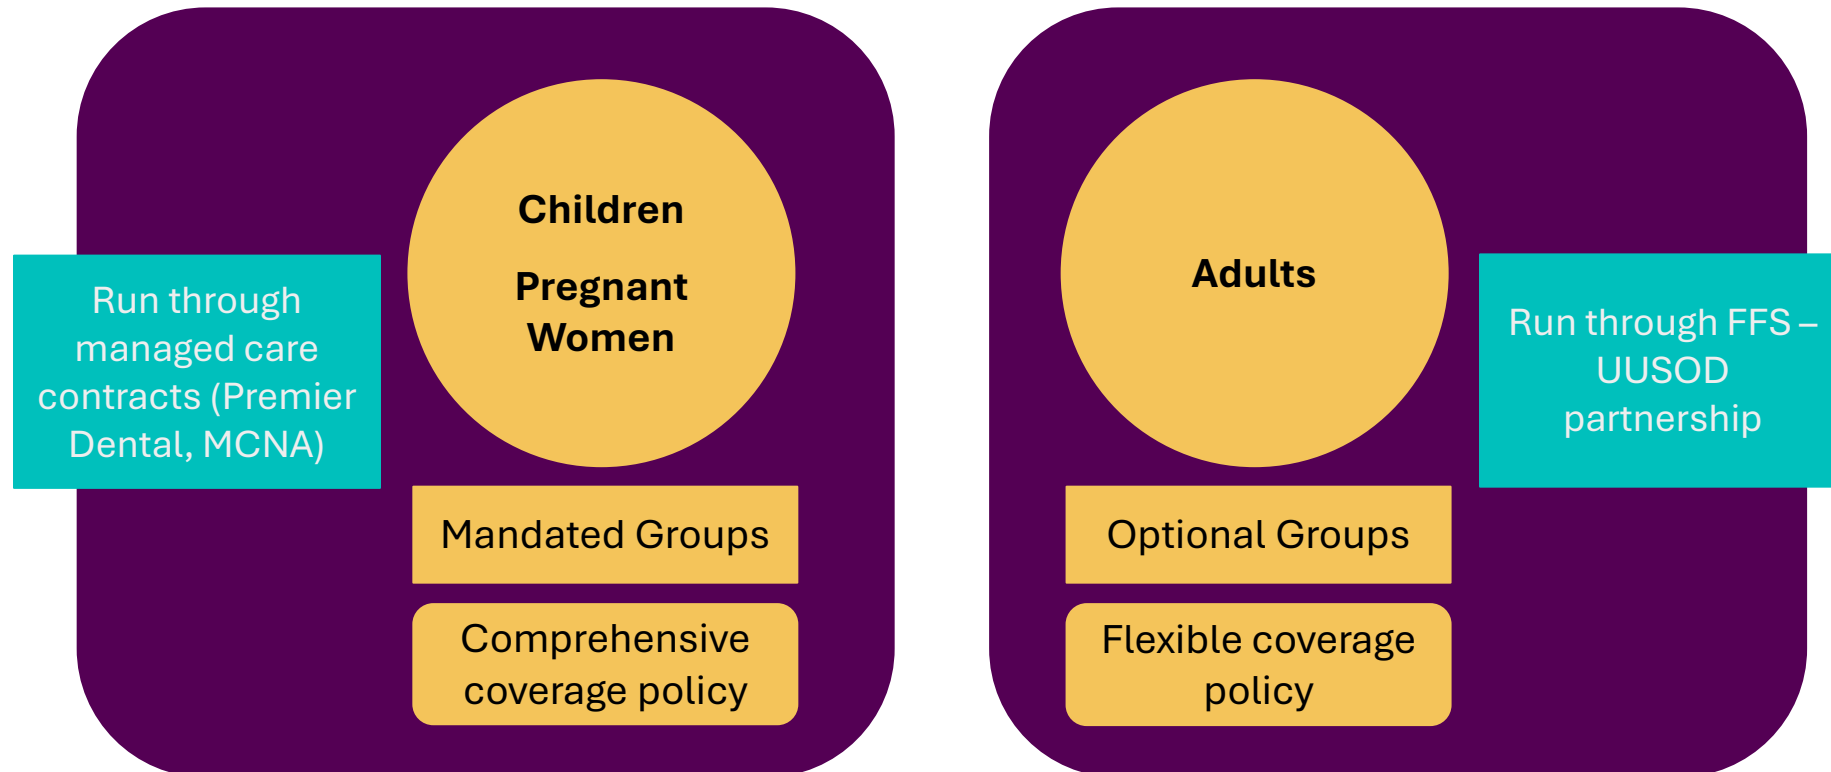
Run through managed care contracts (Premier Dental, MCNA)

Children

Pregnant Women

Mandated Groups

Comprehensive coverage policy

Adults

Run through FFS – UUSOD partnership

Optional Groups

Flexible coverage policy